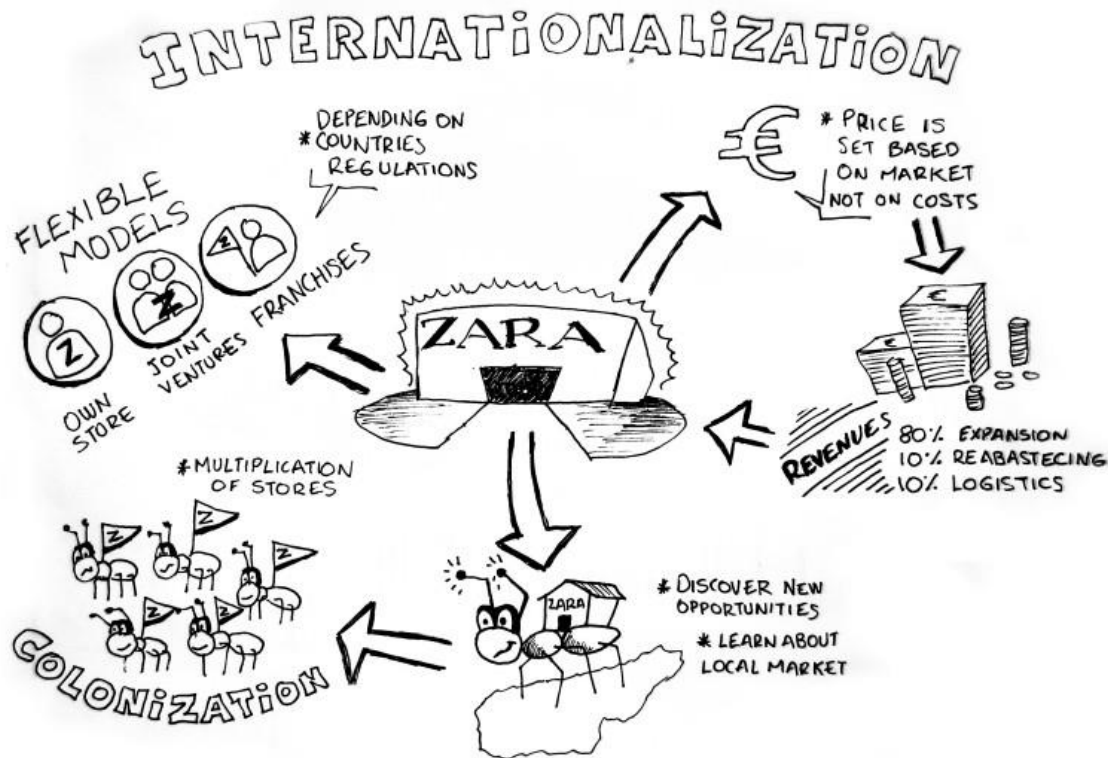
INTERNATIONALIZATION

FLEXIBLE MODELS

* DEPENDING ON COUNTRIES REGULATIONS

OWN STORE

JOINT VENTURES

FRANCHISES

€

* PRICE IS SET BASED ON MARKET NOT ON COSTS

ZARA

REVENUES

80% EXPANSION
10% REABASTECING
10% LOGISTICS

* MULTIPLICATION OF STORES

COLONIZATION

ZARA

* DISCOVER NEW OPPORTUNITIES

* LEARN ABOUT LOCAL MARKET